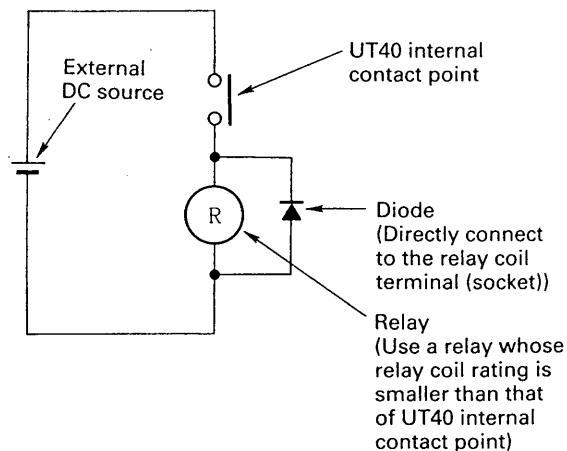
External DC source

UT40 internal contact point

R

Diode (Directly connect to the relay coil terminal (socket))

Relay (Use a relay whose relay coil rating is smaller than that of UT40 internal contact point)